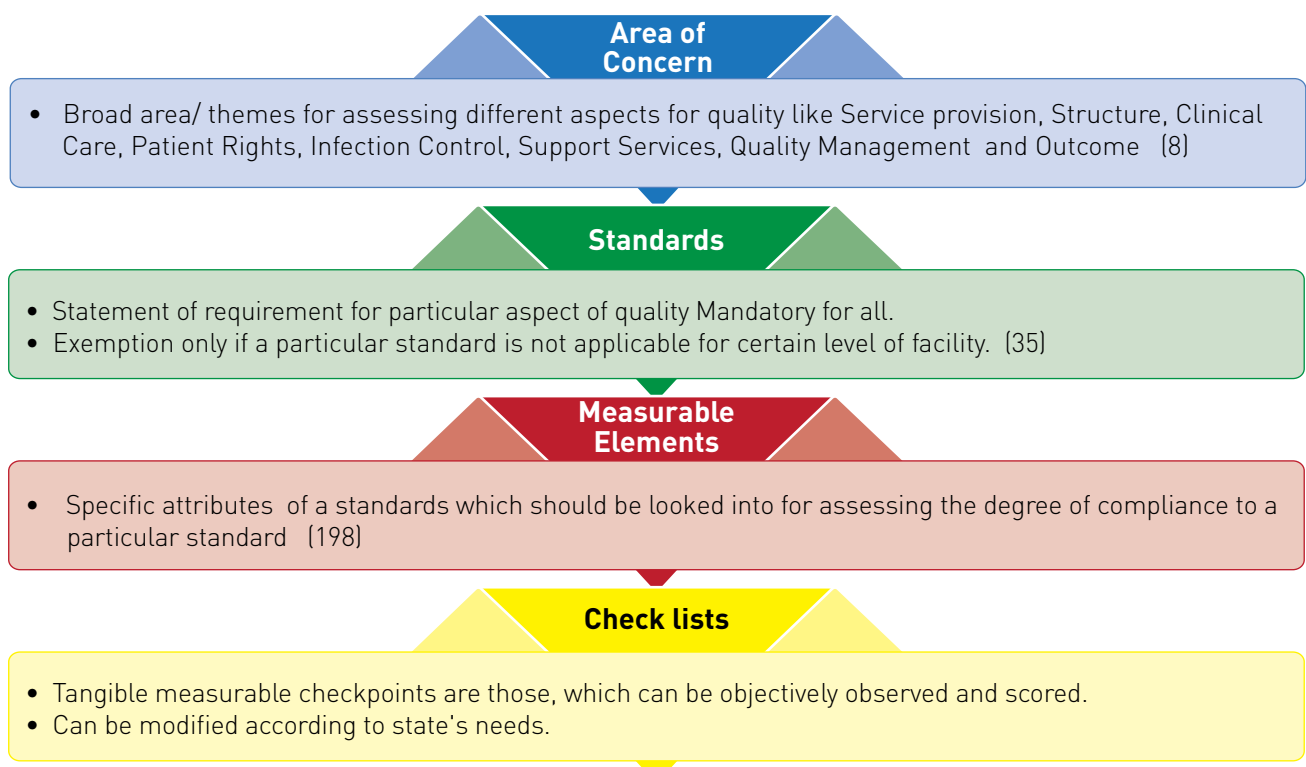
Area of Concern

• Broad area/ themes for assessing different aspects for quality like Service provision, Structure, Clinical Care, Patient Rights, Infection Control, Support Services, Quality Management and Outcome (8)

Standards

• Statement of requirement for particular aspect of quality Mandatory for all.
• Exemption only if a particular standard is not applicable for certain level of facility. (35)

Measurable Elements

• Specific attributes of a standards which should be looked into for assessing the degree of compliance to a particular standard (198)

Check lists

• Tangible measurable checkpoints are those, which can be objectively observed and scored.
• Can be modified according to state's needs.